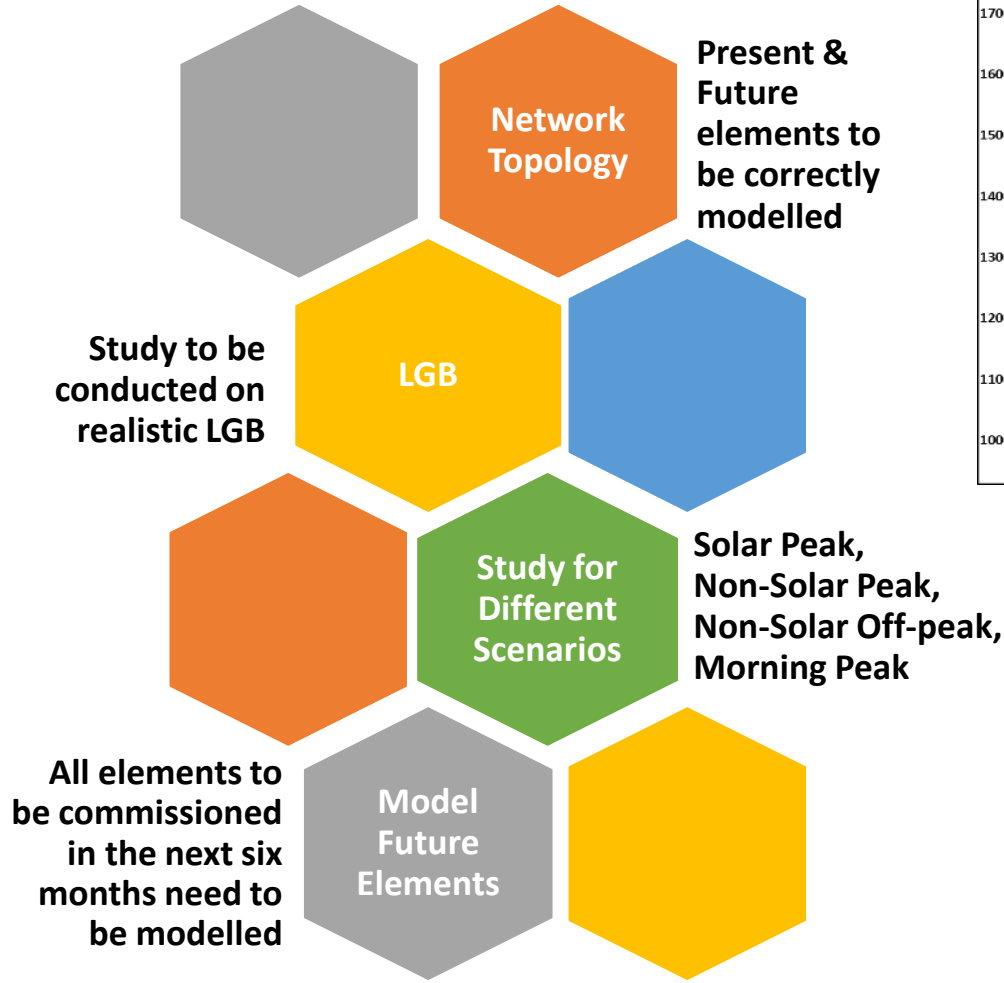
Network Topology

Present & Future elements to be correctly modelled

Study to be conducted on realistic LGB

LGB

Study for Different Scenarios

Solar Peak, Non-Solar Peak, Non-Solar Off-peak, Morning Peak

All elements to be commissioned in the next six months need to be modelled

Model Future Elements

170
160
150
140
130
120
110
100